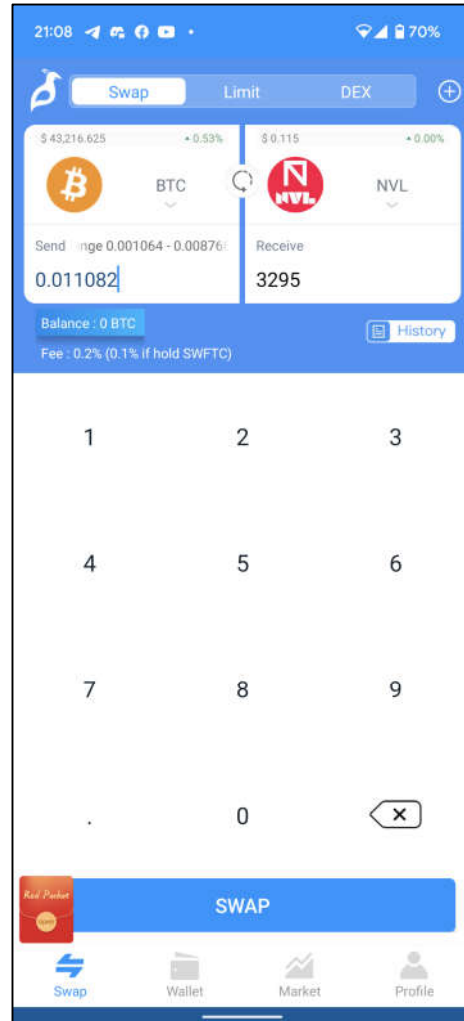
21:08

70%

Swap Limit DEX

$ 43,216.625 + 0.53%

BTC

$ 0.115 + 0.00%

NVL

NVL

Send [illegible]nge 0.001064 - 0.00876

0.011082

Receive

3295

Balance : 0 BTC

History

Fee : 0.2% (0.1% if hold SWFTC)

1 2 3

4 5 6

7 8 9

. 0

Red Packet

SWAP

Swap Wallet Market Profile